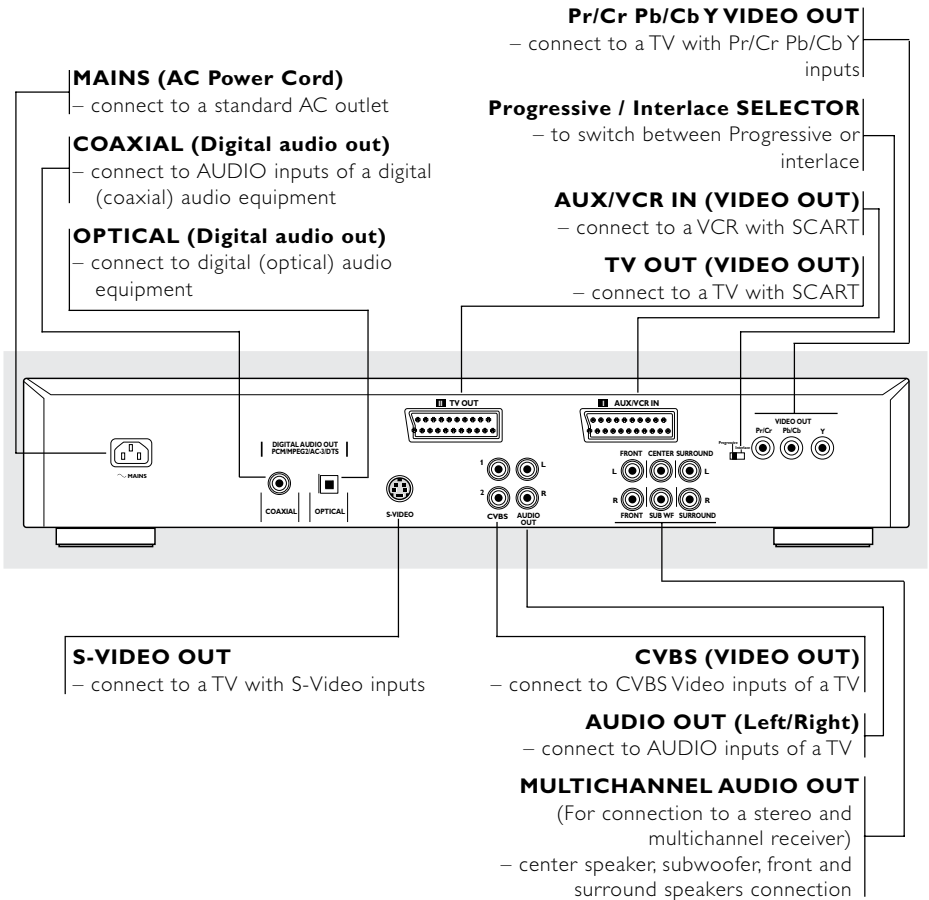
Pr/Cr Pb/Cb Y VIDEO OUT
– connect to a TV with Pr/Cr Pb/Cb Y inputs

MAINS (AC Power Cord)
– connect to a standard AC outlet

Progressive / Interlace SELECTOR
– to switch between Progressive or interlace

COAXIAL (Digital audio out)
– connect to AUDIO inputs of a digital (coaxial) audio equipment

AUX/VCR IN (VIDEO OUT)
– connect to a VCR with SCART

OPTICAL (Digital audio out)
– connect to digital (optical) audio equipment

TV OUT (VIDEO OUT)
– connect to a TV with SCART

II TV OUT

I AUX/VCR IN

VIDEO OUT
Pr/Cr Pb/Cb Y

Progressive Interlace

DIGITAL AUDIO OUT
PCM/MPEG2/AC-3/DTS

MAINS

COAXIAL OPTICAL

S-VIDEO

1 L
2 R
CVBS AUDIO OUT

FRONT CENTER SURROUND
L L
R R
FRONT SUB WF SURROUND

S-VIDEO OUT
– connect to a TV with S-Video inputs

CVBS (VIDEO OUT)
– connect to CVBS Video inputs of a TV

AUDIO OUT (Left/Right)
– connect to AUDIO inputs of a TV

MULTICHANNEL AUDIO OUT
(For connection to a stereo and multichannel receiver)
– center speaker, subwoofer, front and surround speakers connection